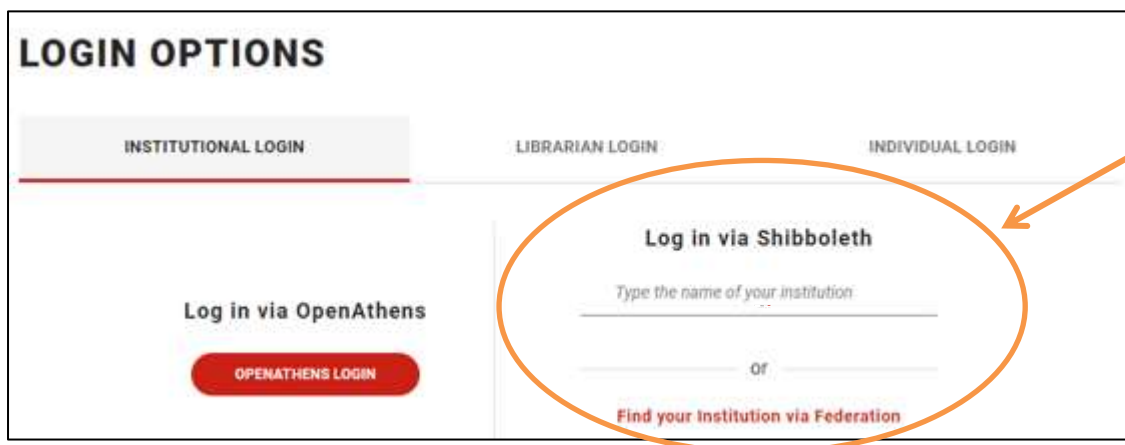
LOGIN OPTIONS

INSTITUTIONAL LOGIN

LIBRARIAN LOGIN

INDIVIDUAL LOGIN

Log in via OpenAthens

OPENATHENS LOGIN

Log in via Shibboleth

Type the name of your institution

or

Find your Institution via Federation